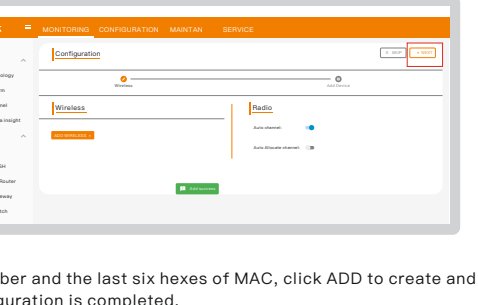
MONITORING CONFIGURATION MAINTAN SERVICE

ology
m
el
e insight

Configuration

SKIP
> NEXT

Wireless
Add Device

Wireless

ADD WIRELESS +

Radio

Auto channel

Auto Allocate channel

Add success

Gi
Router
way
tch

ber and the last six hexes of MAC, click ADD to create and guration is completed.